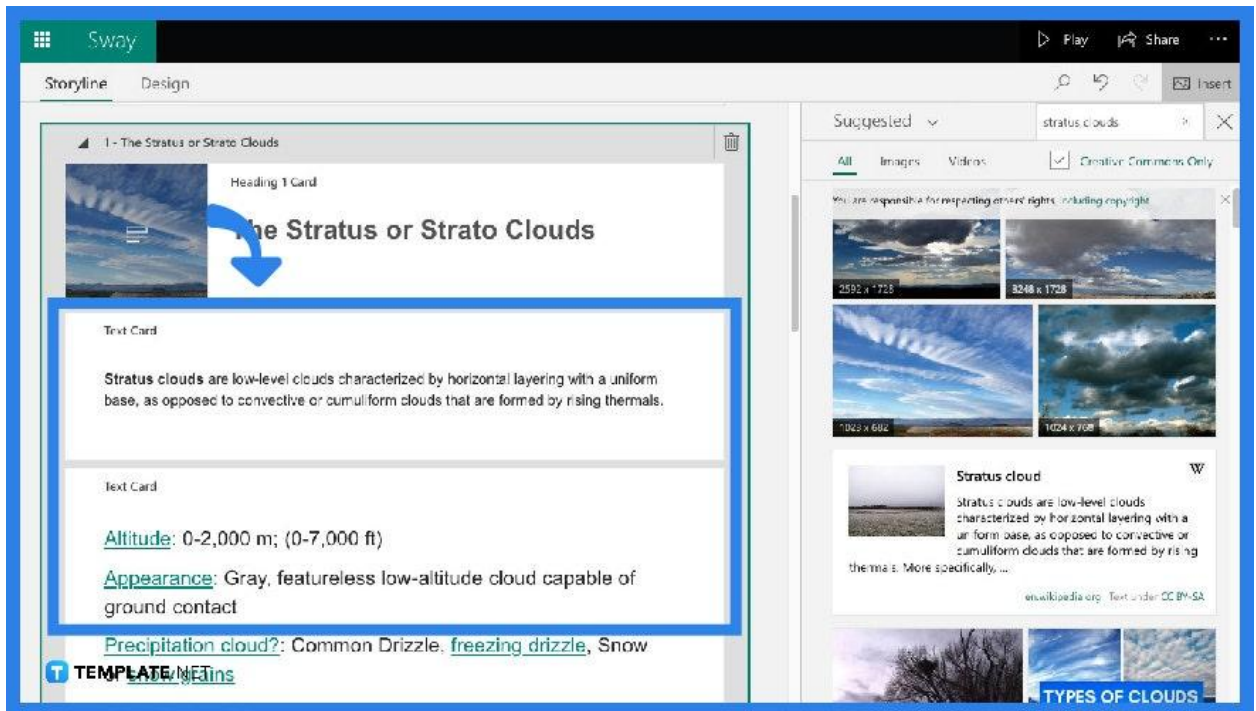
Sway

Play Share ···

Storyline Design

Insert

1 - The Stratus or Strato Clouds

Heading 1 Card

The Stratus or Strato Clouds

Text Card

Stratus clouds are low-level clouds characterized by horizontal layering with a uniform base, as opposed to convective or cumuliform clouds that are formed by rising thermals.

Text Card

Altitude: 0-2,000 m; (0-7,000 ft)

Appearance: Gray, featureless low-altitude cloud capable of ground contact

Precipitation cloud?: Common Drizzle, freezing drizzle, Snow or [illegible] grains

TEMPLATE.NET

Suggested

stratus clouds

All Images Videos Creative Commons Only

You are responsible for respecting others' rights, including copyright

2592 x 1728

3248 x 1728

1023 x 682

1024 x 768

Stratus cloud

W

Stratus clouds are low-level clouds characterized by horizontal layering with a uniform base, as opposed to convective or cumuliform clouds that are formed by rising thermals. More specifically, ...

en.wikipedia.org Text under CC BY-SA

TYPES OF CLOUDS